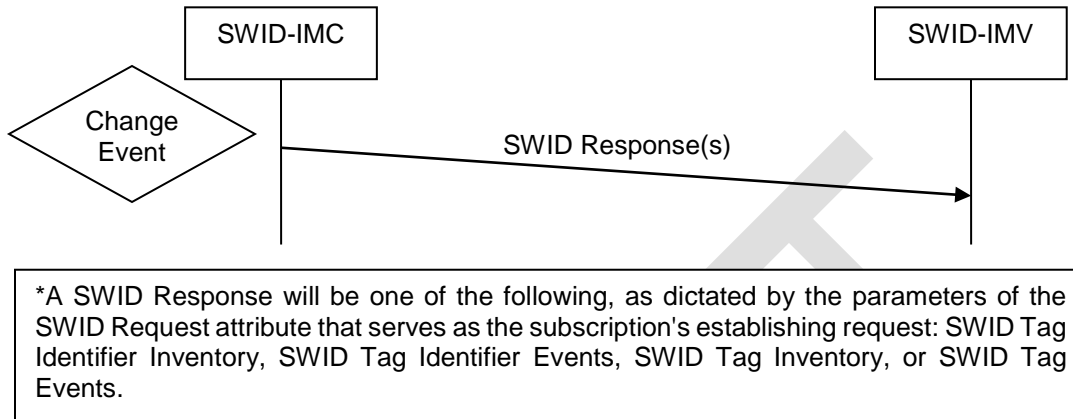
SWID-IMC

SWID-IMV

Change Event

SWID Response(s)

*A SWID Response will be one of the following, as dictated by the parameters of the SWID Request attribute that serves as the subscription's establishing request: SWID Tag Identifier Inventory, SWID Tag Identifier Events, SWID Tag Inventory, or SWID Tag Events.